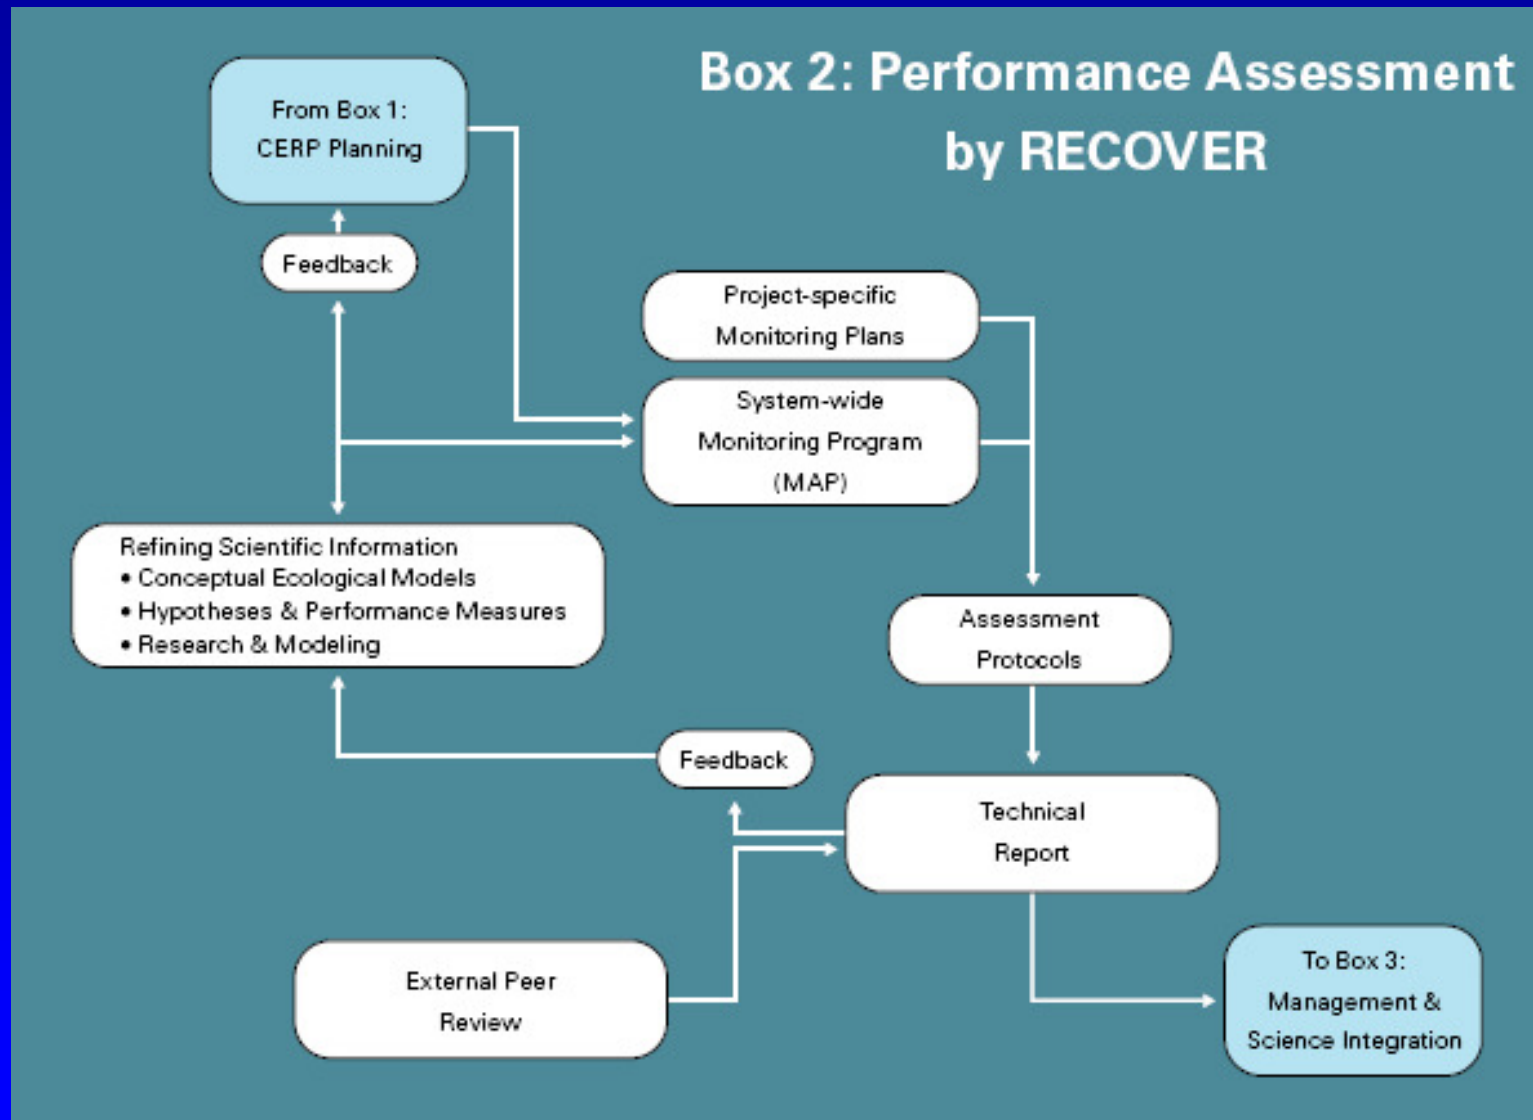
Box 2: Performance Assessment by RECOVER

From Box 1: CERP Planning

Feedback

Project-specific Monitoring Plans

System-wide Monitoring Program (MAP)

Refining Scientific Information
• Conceptual Ecological Models
• Hypotheses & Performance Measures
• Research & Modeling

Assessment Protocols

Feedback

Technical Report

External Peer Review

To Box 3: Management & Science Integration